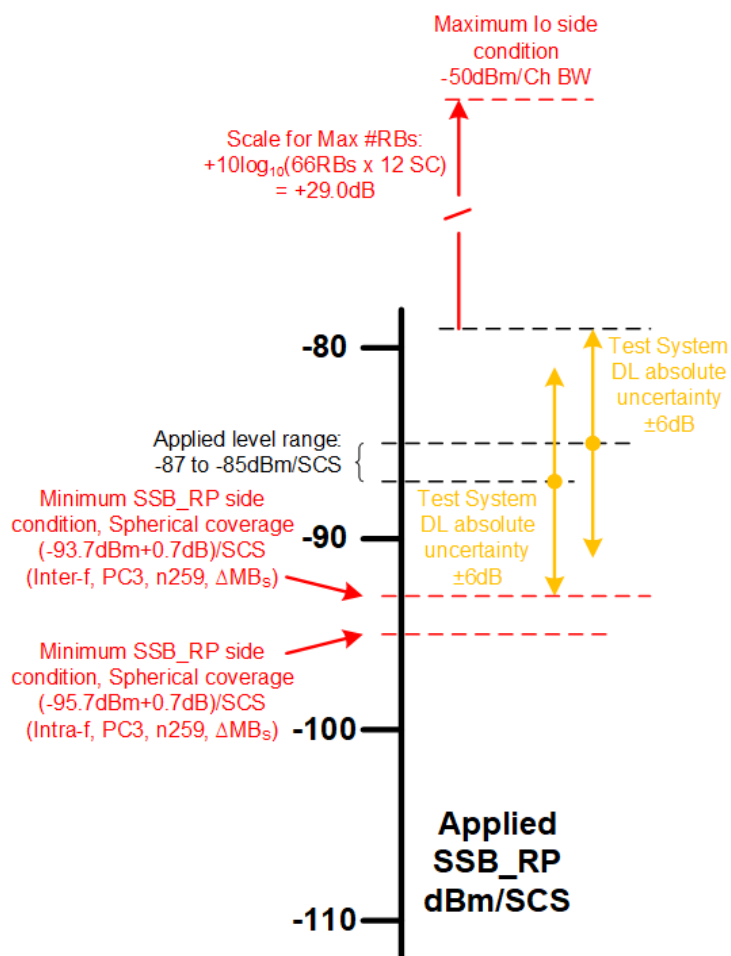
Maximum Io side condition -50dBm/Ch BW

Scale for Max #RBs: +10log$_{10}$(66RBs x 12 SC) = +29.0dB

-80

Test System DL absolute uncertainty ±6dB

Applied level range: -87 to -85dBm/SCS

Minimum SSB_RP side condition, Spherical coverage (-93.7dBm+0.7dB)/SCS (Inter-f, PC3, n259, $\Delta MB_S$)

-90

Test System DL absolute uncertainty ±6dB

Minimum SSB_RP side condition, Spherical coverage (-95.7dBm+0.7dB)/SCS (Intra-f, PC3, n259, $\Delta MB_S$)

-100

Applied SSB_RP dBm/SCS

-110